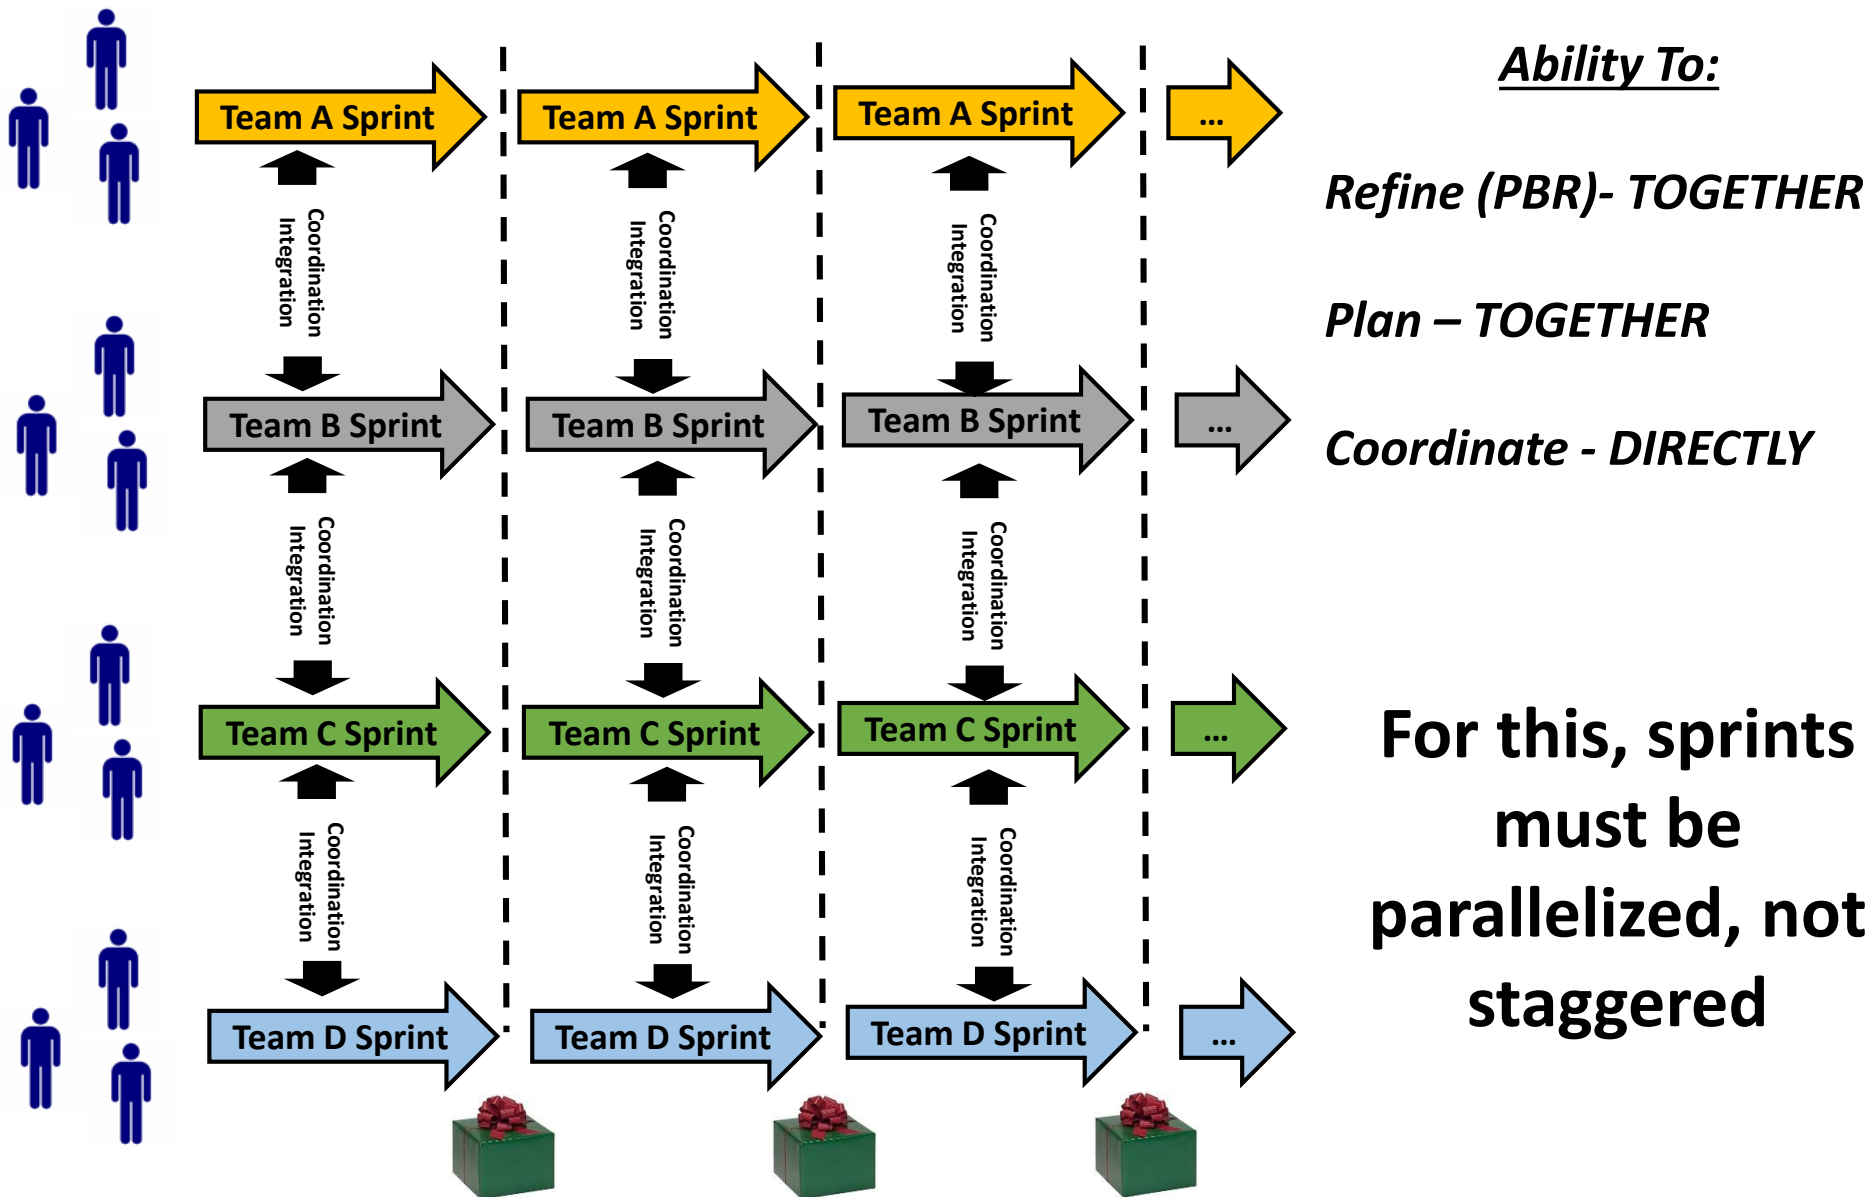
Team A Sprint

Team A Sprint

Team A Sprint

...

Coordination Integration

Coordination Integration

Coordination Integration

Team B Sprint

Team B Sprint

Team B Sprint

...

Coordination Integration

Coordination Integration

Coordination Integration

Team C Sprint

Team C Sprint

Team C Sprint

...

Coordination Integration

Coordination Integration

Coordination Integration

Team D Sprint

Team D Sprint

Team D Sprint

...

Ability To:

Refine (PBR)- TOGETHER

Plan – TOGETHER

Coordinate - DIRECTLY

For this, sprints must be parallelized, not staggered